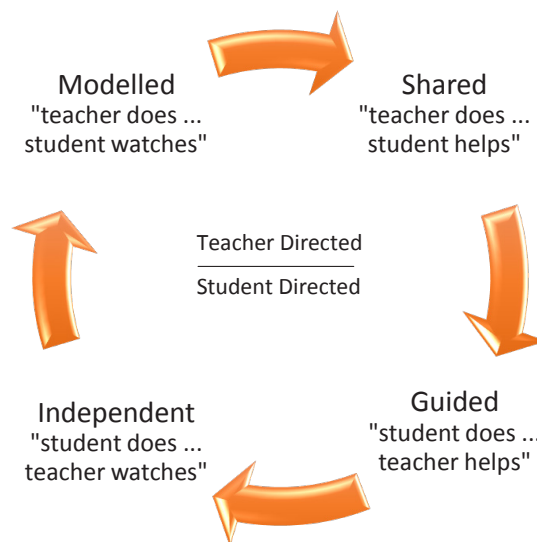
Modelled
"teacher does ...
student watches"

Shared
"teacher does ...
student helps"

Teacher Directed

Student Directed

Guided
"student does ...
teacher helps"

Independent
"student does ...
teacher watches"